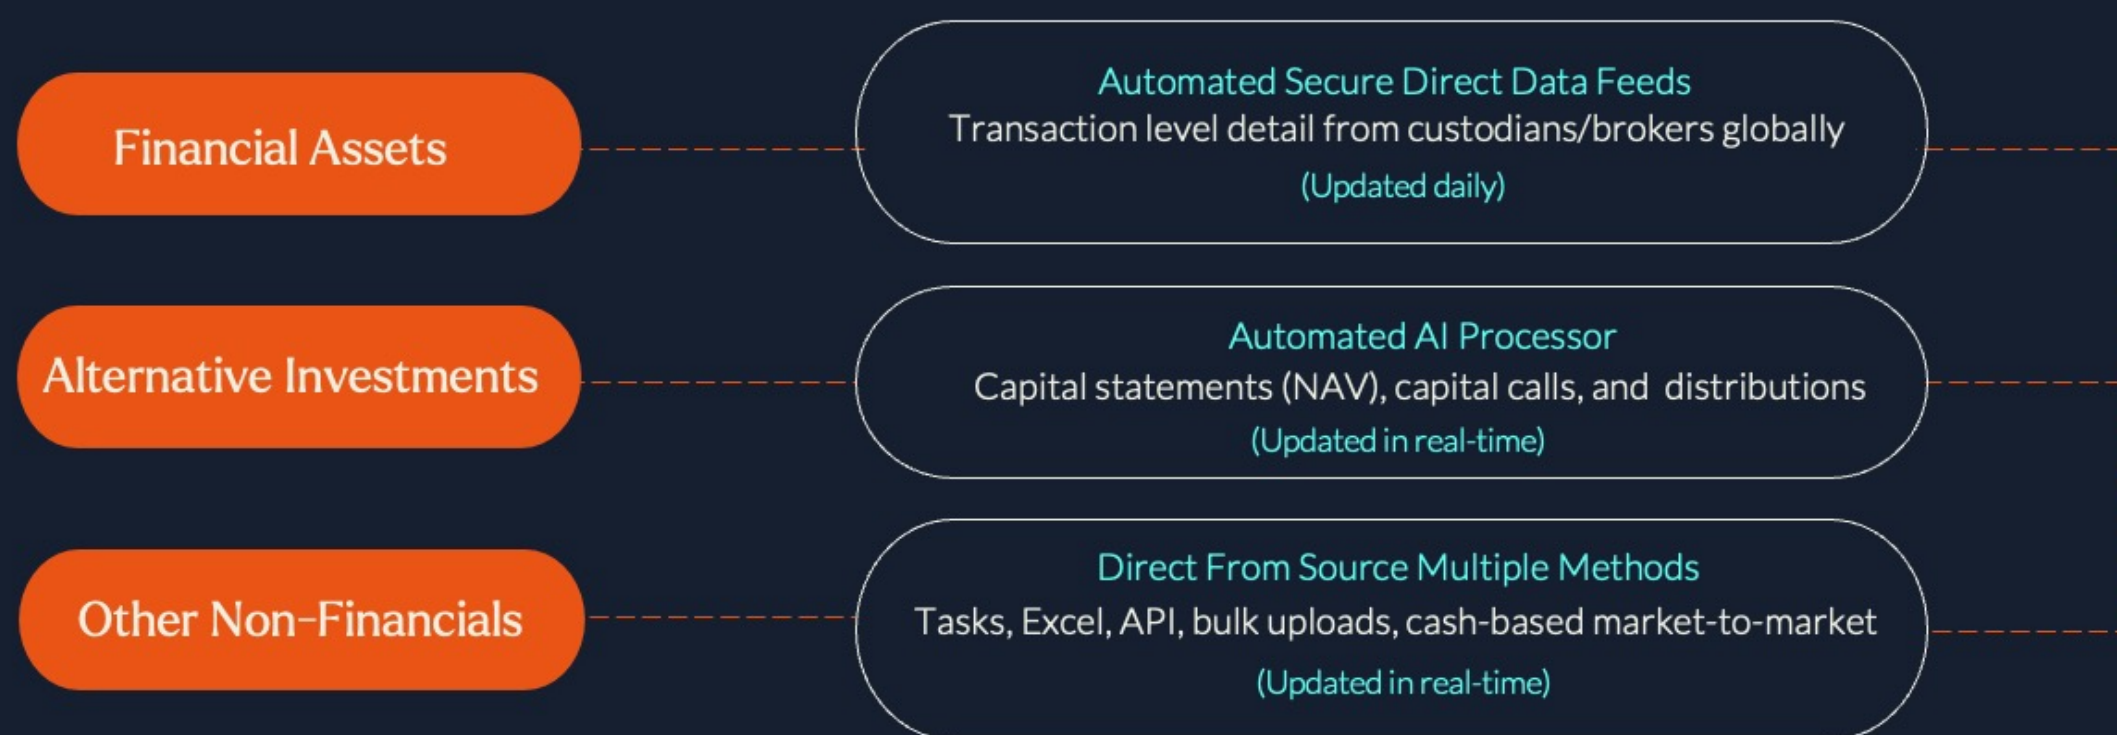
Financial Assets

Automated Secure Direct Data Feeds
Transaction level detail from custodians/brokers globally
(Updated daily)

Alternative Investments

Automated AI Processor
Capital statements (NAV), capital calls, and distributions
(Updated in real-time)

Other Non-Financials

Direct From Source Multiple Methods
Tasks, Excel, API, bulk uploads, cash-based market-to-market
(Updated in real-time)